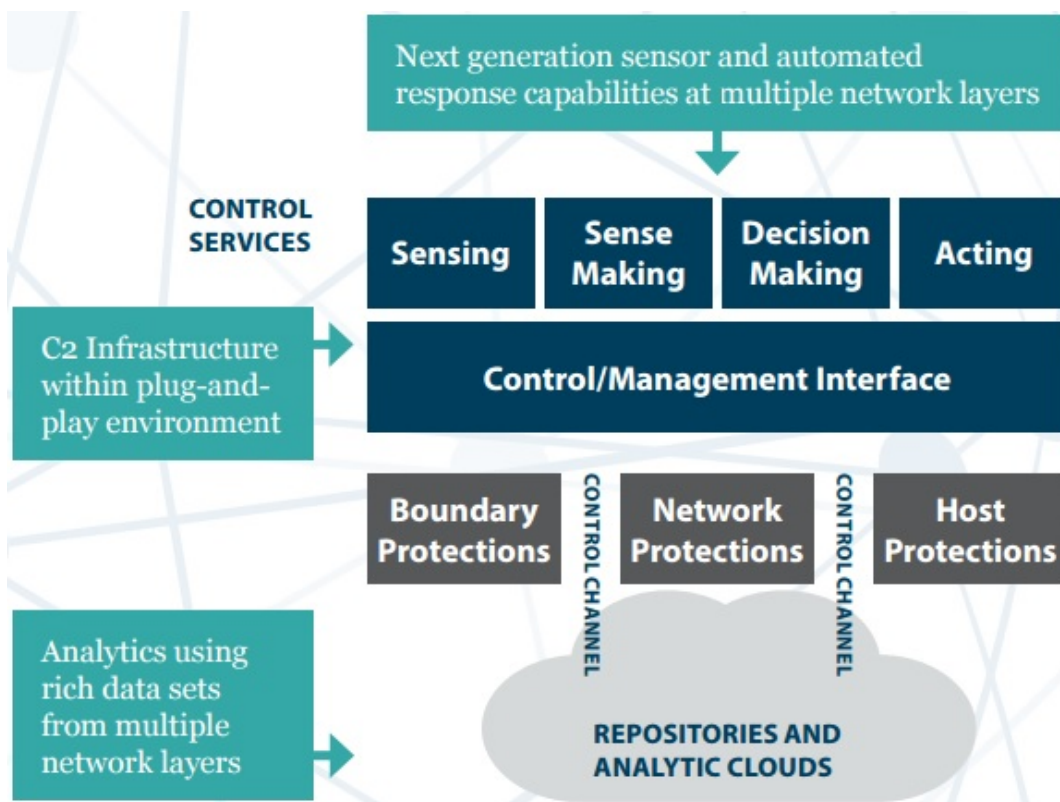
Next generation sensor and automated response capabilities at multiple network layers

CONTROL SERVICES

Sensing

Sense Making

Decision Making

Acting

C2 Infrastructure within plug-and-play environment

Control/Management Interface

Boundary Protections

CONTROL CHANNEL

Network Protections

CONTROL CHANNEL

Host Protections

Analytics using rich data sets from multiple network layers

REPOSITORIES AND ANALYTIC CLOUDS